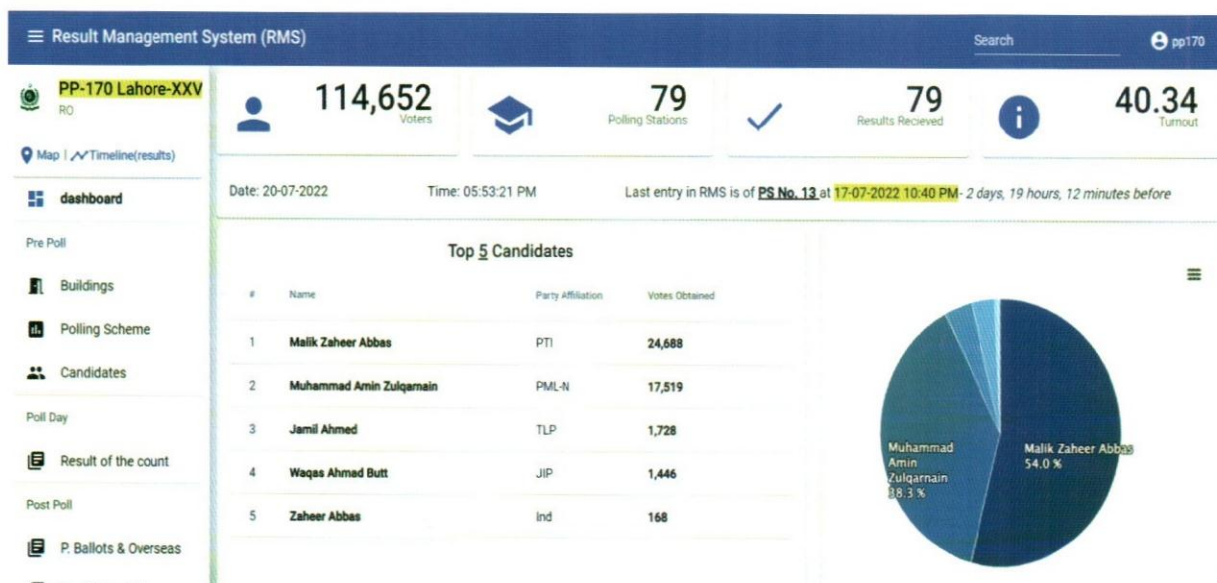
≡ Result Management System (RMS)

Search

pp170

PP-170 Lahore-XXV
RO

Map | Timeline(results)

dashboard

Pre Poll

Buildings

Polling Scheme

Candidates

Poll Day

Result of the count

Post Poll

P. Ballots & Overseas

114,652
Voters

79
Polling Stations

79
Results Recieved

40.34
Turnout

Date: 20-07-2022

Time: 05:53:21 PM

Last entry in RMS is of PS No. 13 at 17-07-2022 10:40 PM - 2 days, 19 hours, 12 minutes before

Top 5 Candidates

| # | Name | Party Affiliation | Votes Obtained |
|---|---|---|---|
| 1 | Malik Zaheer Abbas | PTI | 24,688 |
| 2 | Muhammad Amin Zulqarnain | PML-N | 17,519 |
| 3 | Jamil Ahmed | TLP | 1,728 |
| 4 | Waqas Ahmad Butt | JIP | 1,446 |
| 5 | Zaheer Abbas | Ind | 168 |

≡

Muhammad Amin Zulqarnain 38.3 %

Malik Zaheer Abbas 54.0 %